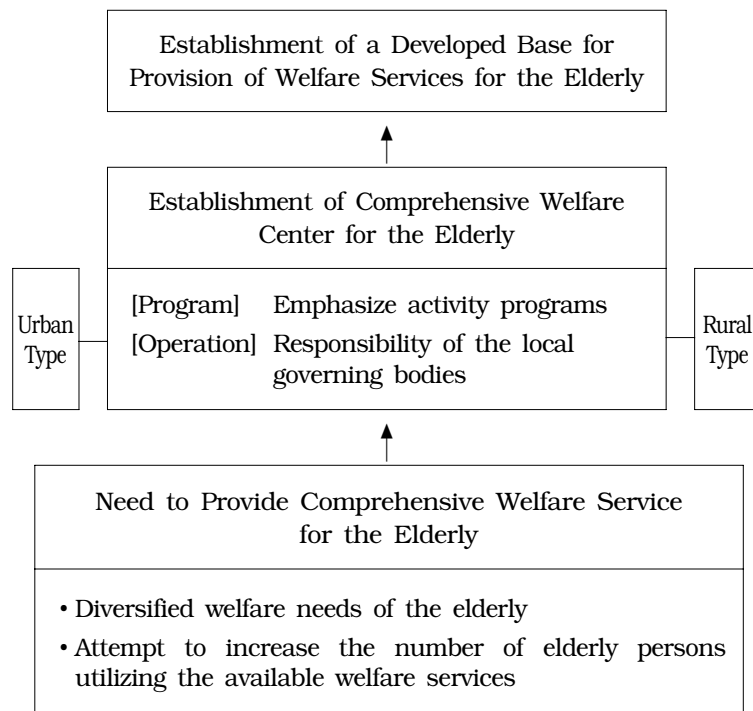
Establishment of a Developed Base for Provision of Welfare Services for the Elderly

Establishment of Comprehensive Welfare Center for the Elderly

Urban Type

[Program] Emphasize activity programs
[Operation] Responsibility of the local governing bodies

Rural Type

Need to Provide Comprehensive Welfare Service for the Elderly

• Diversified welfare needs of the elderly
• Attempt to increase the number of elderly persons utilizing the available welfare services